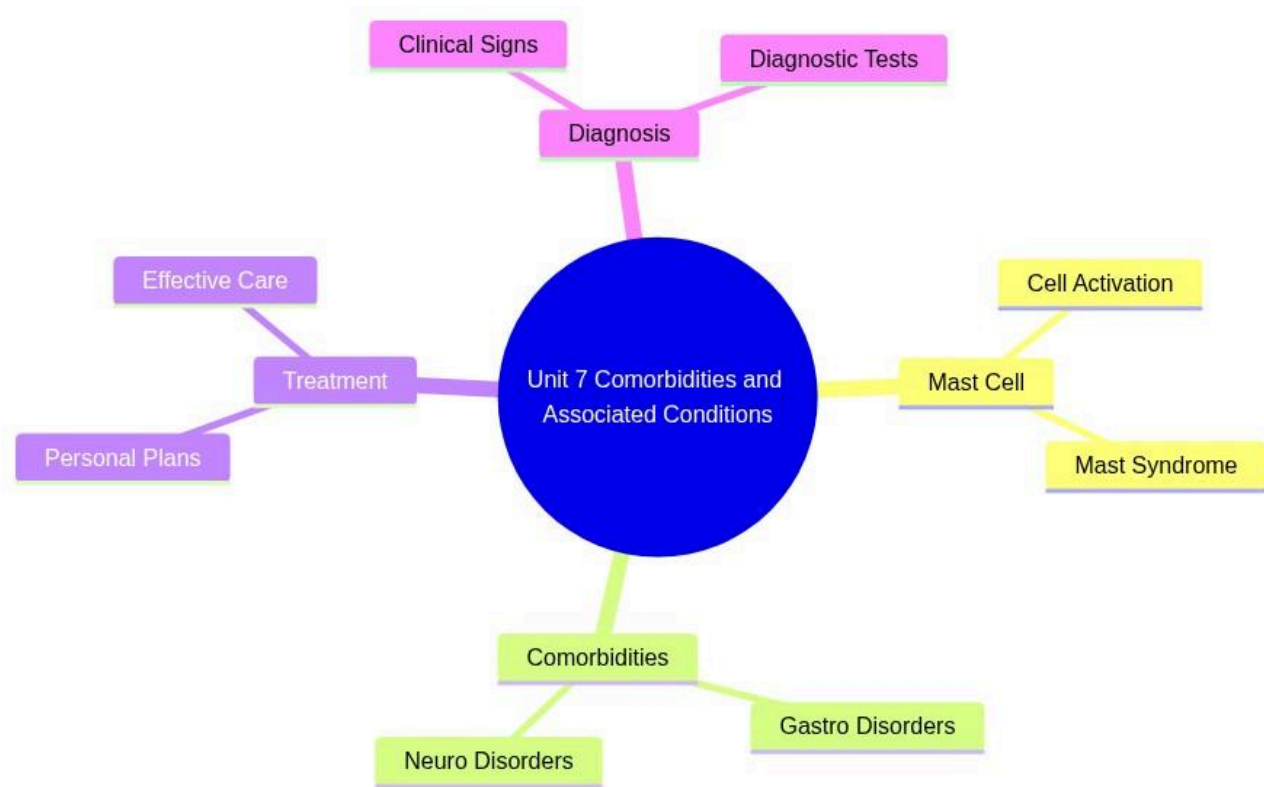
Clinical Signs

Diagnostic Tests

Diagnosis

Effective Care

Treatment

Personal Plans

Unit 7 Comorbidities and Associated Conditions

Cell Activation

Mast Cell

Mast Syndrome

Comorbidities

Gastro Disorders

Neuro Disorders